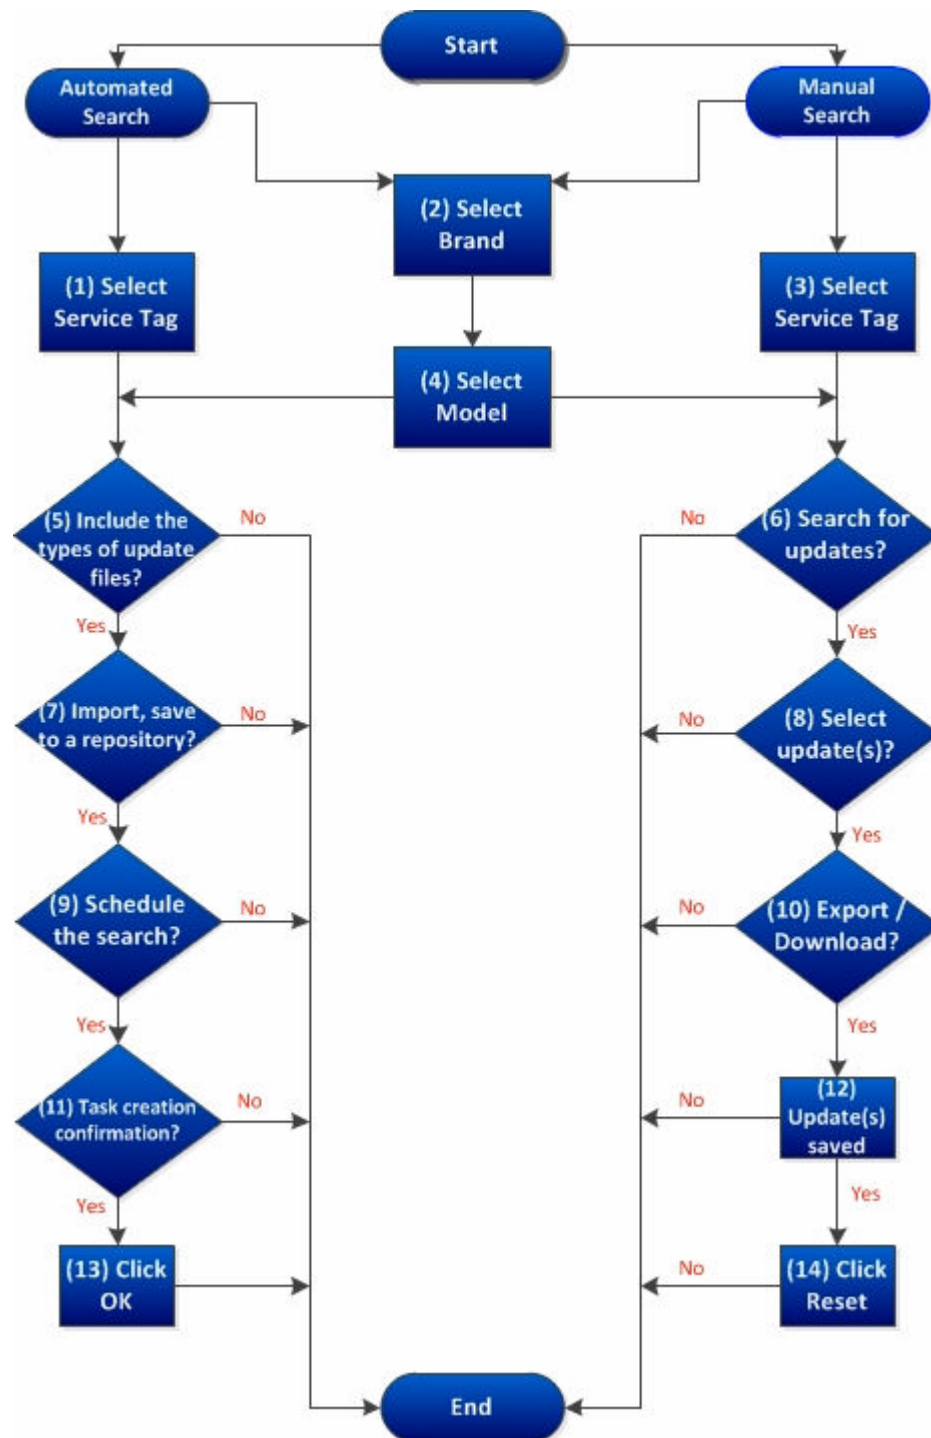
Start

Automated Search

Manual Search

(2) Select Brand

(1) Select Service Tag

(3) Select Service Tag

(4) Select Model

(5) Include the types of update files?

No

Yes

(6) Search for updates?

No

Yes

(7) Import, save to a repository?

No

Yes

(8) Select update(s)?

No

Yes

(9) Schedule the search?

No

Yes

(10) Export / Download?

No

Yes

(11) Task creation confirmation?

No

Yes

(12) Update(s) saved

No

Yes

(13) Click OK

(14) Click Reset

No

End